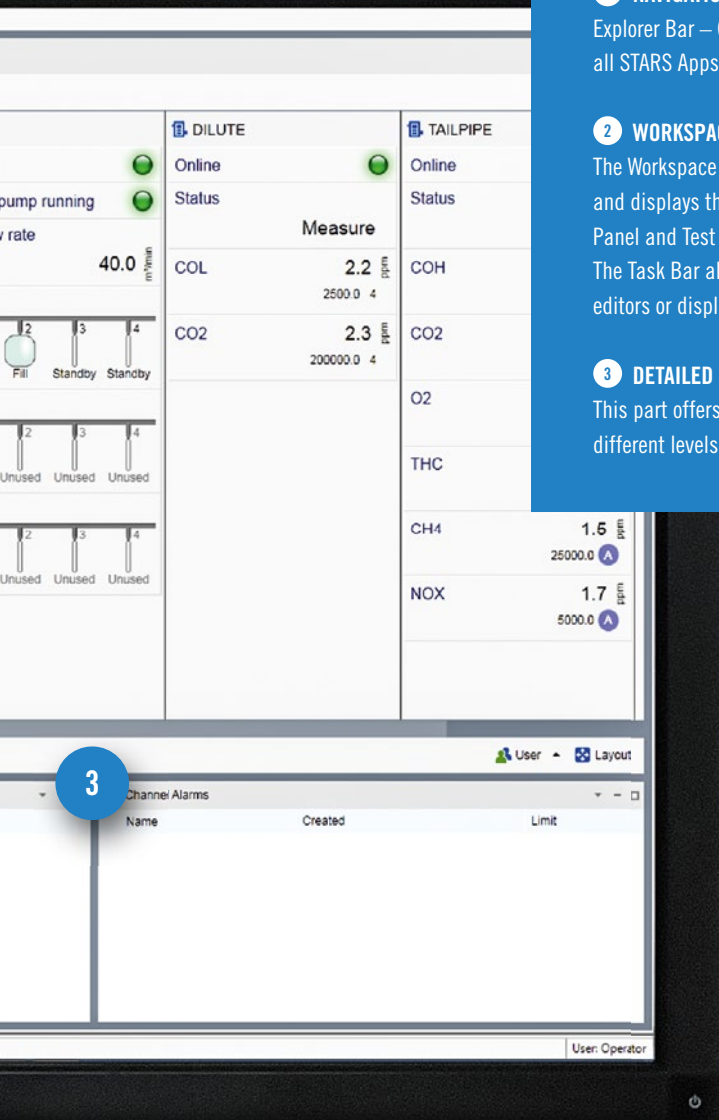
Explorer Bar – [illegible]
all STARS Apps

2 WORKSPA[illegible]
The Workspace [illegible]
and displays th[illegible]
Panel and Test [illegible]
The Task Bar al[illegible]
editors or displ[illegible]

3 DETAILED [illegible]
This part offers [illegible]
different levels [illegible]

DILUTE
Online
Status
Measure
COL 2.2 ppm
2500.0 4
CO2 2.3 ppm
200000.0 4

TAILPIPE
Online
Status
COH
CO2
O2
THC
CH4 1.5 ppm
25000.0 A
NOX 1.7 ppm
5000.0 A

pump running
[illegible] rate
40.0 m³/min
2 3 4
Fill Standby Standby
2 3 4
Unused Unused Unused
2 3 4
Unused Unused Unused

User Layout

3

Channel Alarms
Name Created Limit

User: Operator